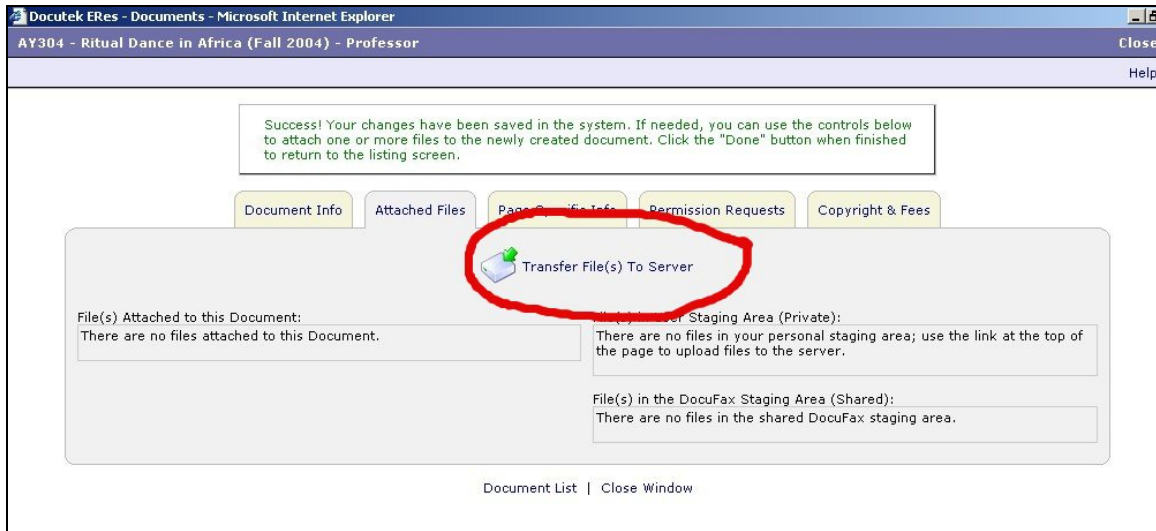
Docutek ERes - Documents - Microsoft Internet Explorer

AY304 - Ritual Dance in Africa (Fall 2004) - Professor

Close

Help

Success! Your changes have been saved in the system. If needed, you can use the controls below to attach one or more files to the newly created document. Click the "Done" button when finished to return to the listing screen.

Document Info | Attached Files | Page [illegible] Info | Permission Requests | Copyright & Fees

Transfer File(s) To Server

File(s) Attached to this Document:

There are no files attached to this Document.

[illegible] Staging Area (Private):

There are no files in your personal staging area; use the link at the top of the page to upload files to the server.

File(s) in the DocuFax Staging Area (Shared):

There are no files in the shared DocuFax staging area.

Document List | Close Window